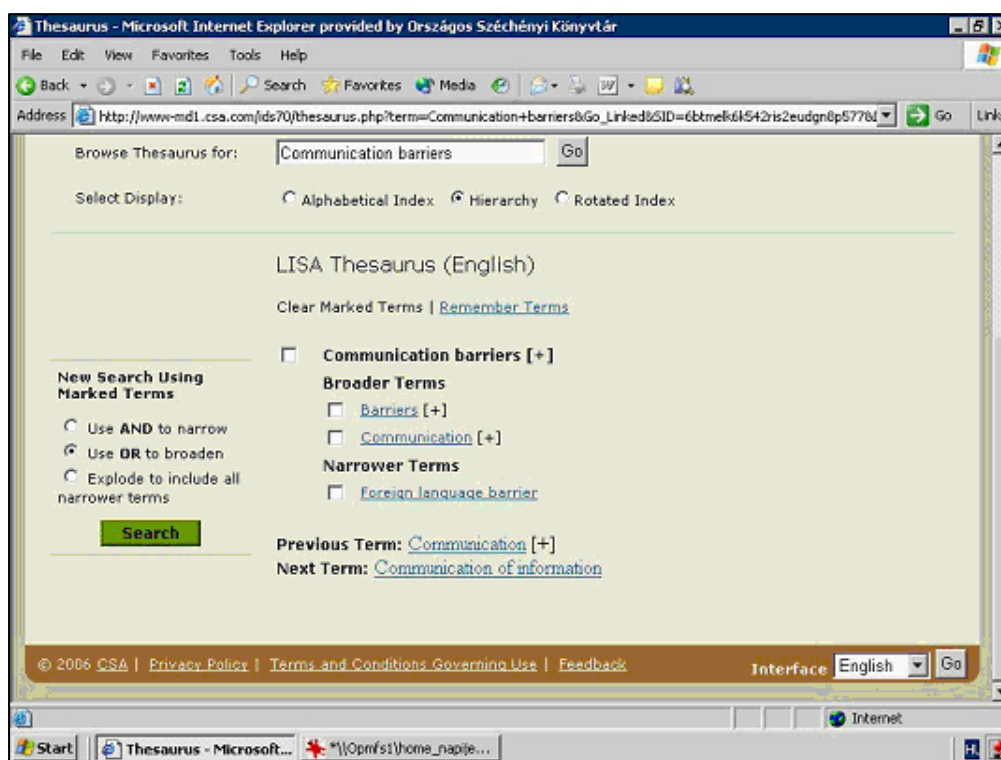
Thesaurus - Microsoft Internet Explorer provided by Országos Széchényi Könyvtár

File Edit View Favorites Tools Help

Back Search Favorites Media

Address http://www-md1.csa.com/ids70/thesaurus.php?term=Communication+barriers&Go_Linked&SID=6btmelk6k542ris2eudgn8p5778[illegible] Go Links

Browse Thesaurus for: Communication barriers Go

Select Display: Alphabetical Index Hierarchy Rotated Index

LISA Thesaurus (English)

Clear Marked Terms | Remember Terms

New Search Using Marked Terms

Use AND to narrow

Use OR to broaden

Explode to include all narrower terms

Search

Communication barriers [+]

Broader Terms

Barriers [+]

Communication [+]

Narrower Terms

Foreign language barrier

Previous Term: Communication [+]

Next Term: Communication of information

© 2006 CSA | Privacy Policy | Terms and Conditions Governing Use | Feedback

Interface English Go

Internet

Start Thesaurus - Microsoft... *\\Opmfs1\home_napije...